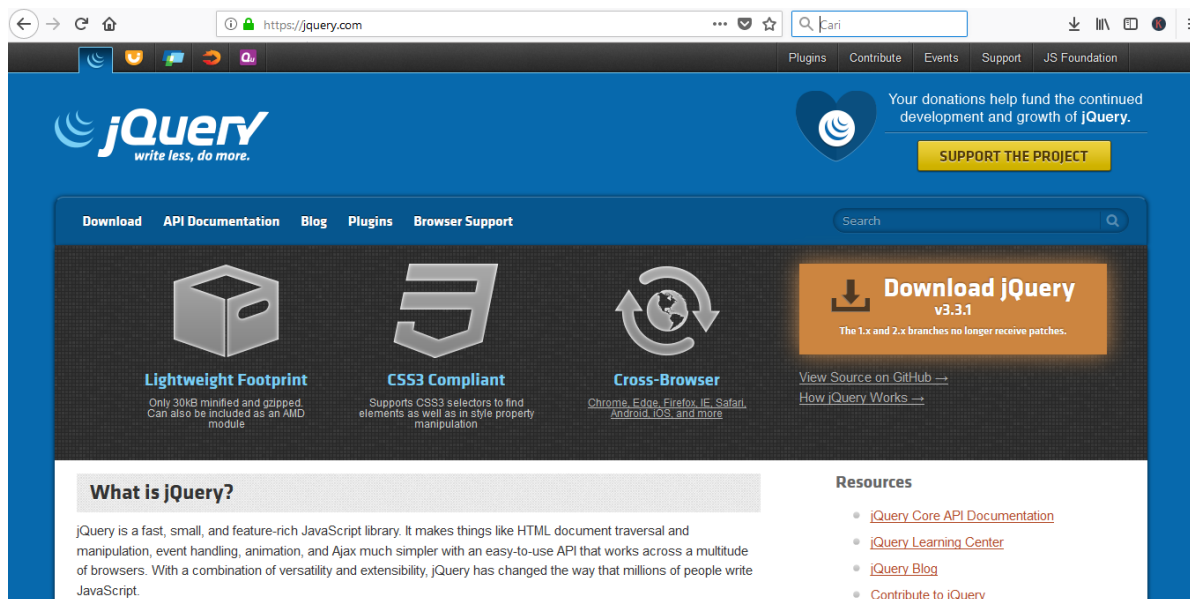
https://jquery.com

Cari

Plugins Contribute Events Support JS Foundation

jQuery
write less, do more.

Your donations help fund the continued development and growth of jQuery.

SUPPORT THE PROJECT

Download API Documentation Blog Plugins Browser Support

Search

Lightweight Footprint
Only 30kB minified and gzipped. Can also be included as an AMD module

CSS3 Compliant
Supports CSS3 selectors to find elements as well as in style property manipulation

Cross-Browser
Chrome, Edge, Firefox, IE, Safari, Android, iOS, and more

Download jQuery
v3.3.1
The 1.x and 2.x branches no longer receive patches.

View Source on GitHub →
How jQuery Works →

What is jQuery?

jQuery is a fast, small, and feature-rich JavaScript library. It makes things like HTML document traversal and manipulation, event handling, animation, and Ajax much simpler with an easy-to-use API that works across a multitude of browsers. With a combination of versatility and extensibility, jQuery has changed the way that millions of people write JavaScript.

Resources

jQuery Core API Documentation
jQuery Learning Center
jQuery Blog
Contribute to jQuery